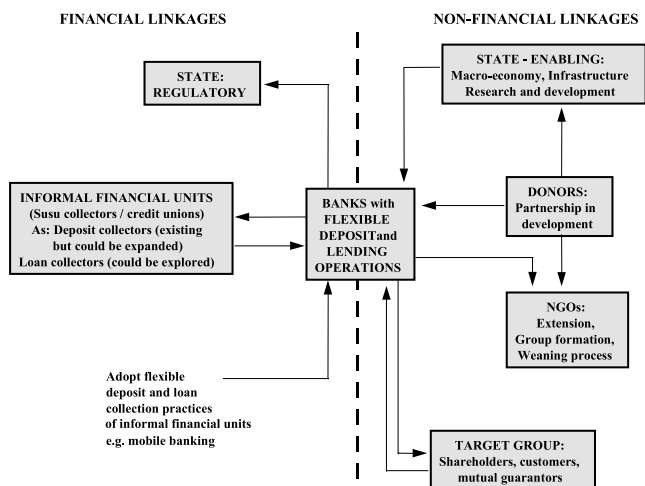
FINANCIAL LINKAGES

NON-FINANCIAL LINKAGES

STATE: REGULATORY

STATE - ENABLING: Macro-economy, Infrastructure Research and development

INFORMAL FINANCIAL UNITS (Susu collectors / credit unions) As: Deposit collectors (existing but could be expanded) Loan collectors (could be explored)

BANKS with FLEXIBLE DEPOSITand LENDING OPERATIONS

DONORS: Partnership in development

NGOs: Extension, Group formation, Weaning process

Adopt flexible deposit and loan collection practices of informal financial units e.g. mobile banking

TARGET GROUP: Shareholders, customers, mutual guarantors